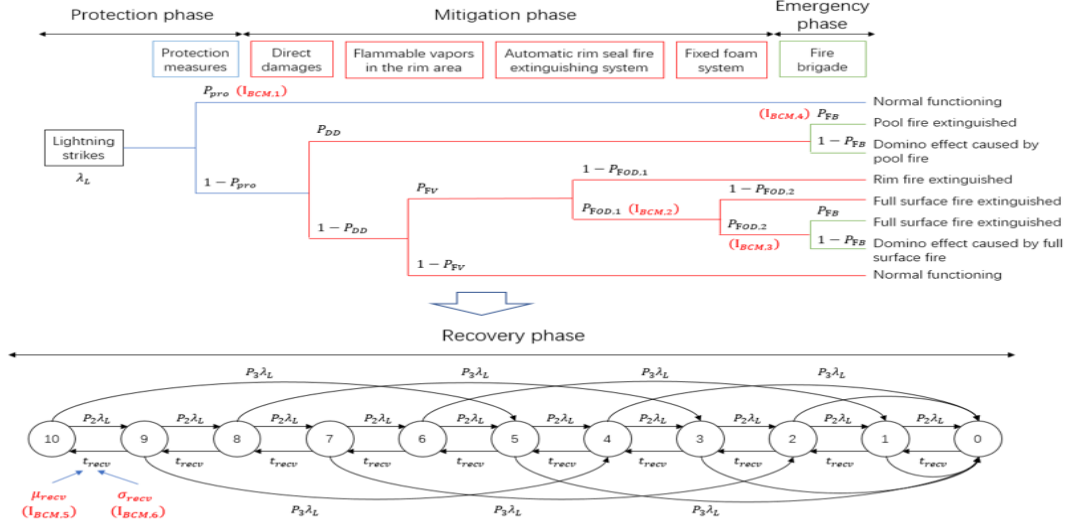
Protection phase

Mitigation phase

Emergency phase

Protection measures

Direct damages

Flammable vapors in the rim area

Automatic rim seal fire extinguishing system

Fixed foam system

Fire brigade

$P_{pro}$ $(I_{BCM.1})$

Normal functioning

$(I_{BCM.4})$ $P_{FB}$

Pool fire extinguished

Lightning strikes

$\lambda_L$

$P_{DD}$

$1-P_{FB}$

Domino effect caused by pool fire

$1-P_{pro}$

$P_{FV}$

$1-P_{FOD.1}$

Rim fire extinguished

$1-P_{FOD.2}$

Full surface fire extinguished

$P_{FOD.1}$ $(I_{BCM.2})$

$P_{FOD.2}$

$P_{FB}$

Full surface fire extinguished

$1-P_{DD}$

$(I_{BCM.3})$

$1-P_{FB}$

Domino effect caused by full surface fire

$1-P_{FV}$

Normal functioning

Recovery phase

$P_3\lambda_L$ $P_3\lambda_L$ $P_3\lambda_L$ $P_3\lambda_L$

$P_2\lambda_L$ $P_2\lambda_L$ $P_2\lambda_L$ $P_2\lambda_L$ $P_2\lambda_L$ $P_2\lambda_L$ $P_2\lambda_L$ $P_2\lambda_L$ $P_2\lambda_L$ $P_2\lambda_L$

10 9 8 7 6 5 4 3 2 1 0

$t_{recv}$ $t_{recv}$ $t_{recv}$ $t_{recv}$ $t_{recv}$ $t_{recv}$ $t_{recv}$ $t_{recv}$ $t_{recv}$ $t_{recv}$

$\mu_{recv}$ $(I_{BCM.5})$

$\sigma_{recv}$ $(I_{BCM.6})$

$P_3\lambda_L$ $P_3\lambda_L$ $P_3\lambda_L$